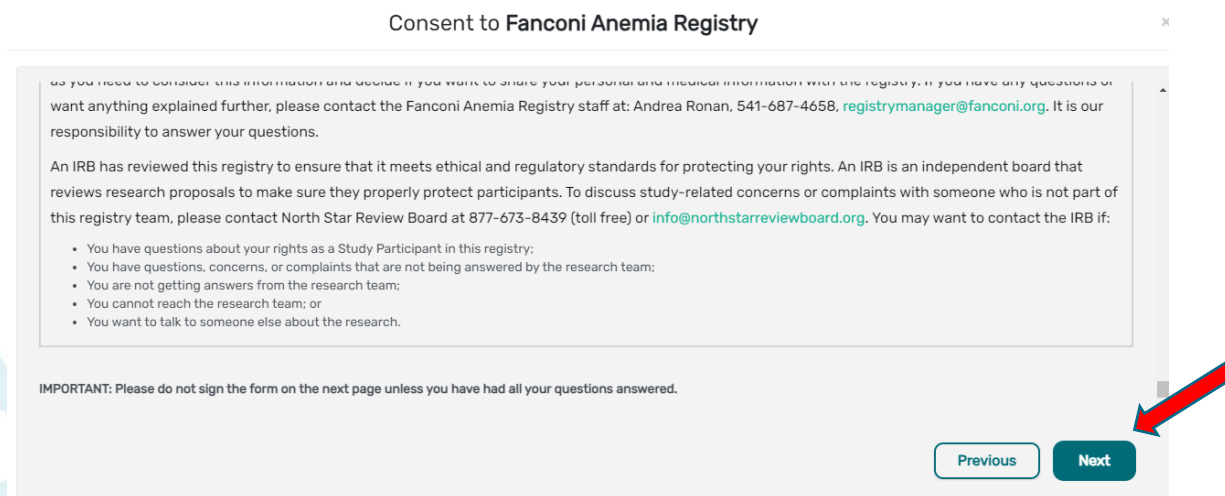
Consent to **Fanconi Anemia Registry**

×

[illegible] want anything explained further, please contact the Fanconi Anemia Registry staff at: Andrea Ronan, 541-687-4658, registrymanager@fanconi.org. It is our responsibility to answer your questions.

An IRB has reviewed this registry to ensure that it meets ethical and regulatory standards for protecting your rights. An IRB is an independent board that reviews research proposals to make sure they properly protect participants. To discuss study-related concerns or complaints with someone who is not part of this registry team, please contact North Star Review Board at 877-673-8439 (toll free) or info@northstarreviewboard.org. You may want to contact the IRB if:

- You have questions about your rights as a Study Participant in this registry;
- You have questions, concerns, or complaints that are not being answered by the research team;
- You are not getting answers from the research team;
- You cannot reach the research team; or
- You want to talk to someone else about the research.

IMPORTANT: Please do not sign the form on the next page unless you have had all your questions answered.

Previous

Next